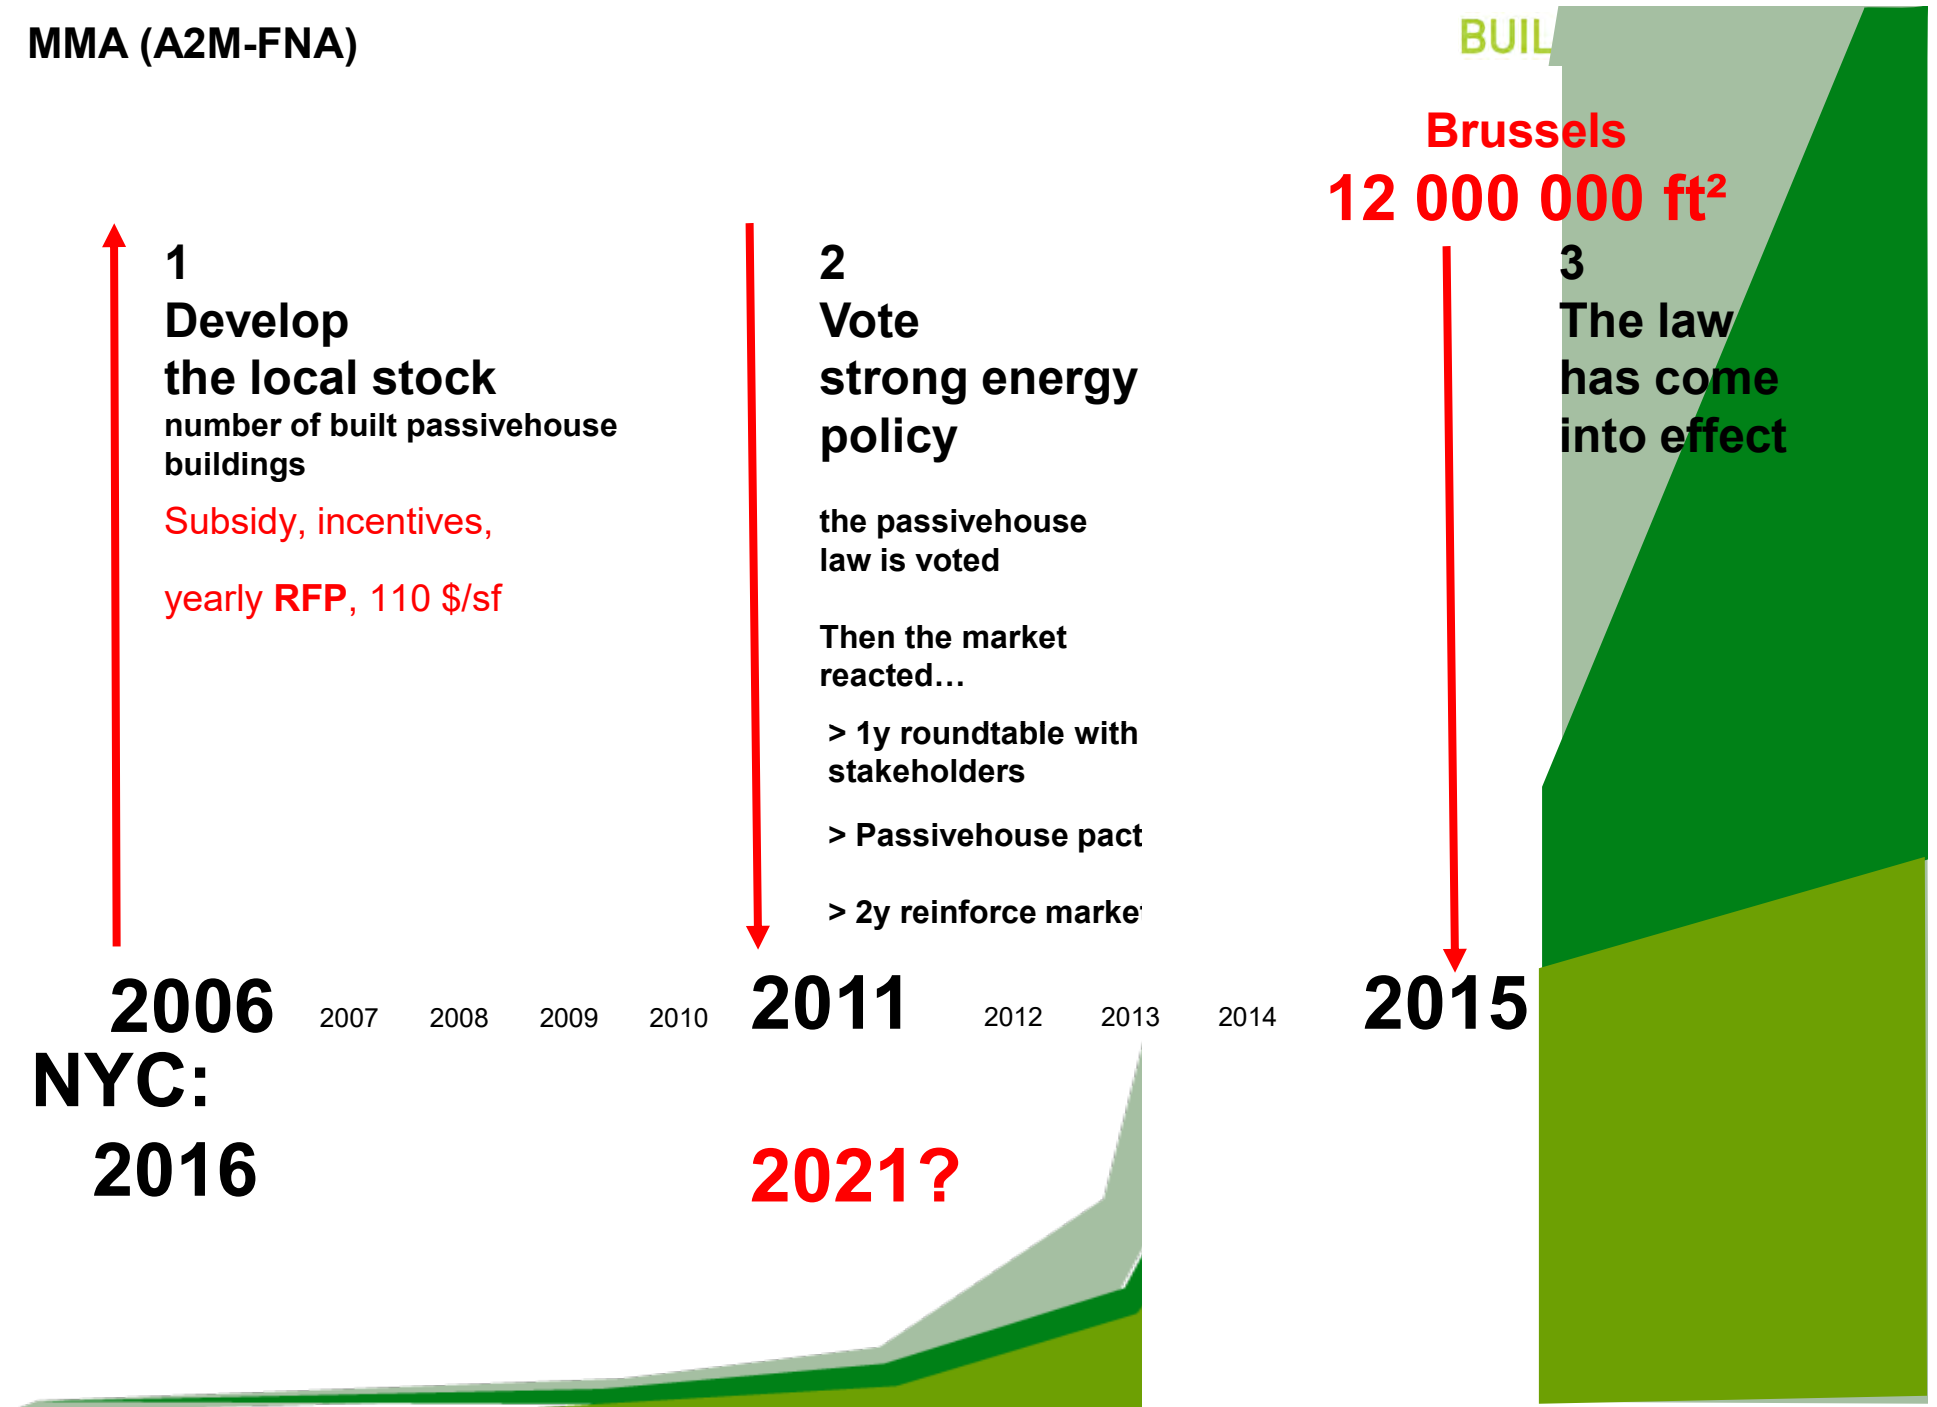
MMA (A2M-FNA)

BUIL

Brussels
12 000 000 ft²

1
Develop
the local stock
number of built passivehouse buildings
Subsidy, incentives,

yearly RFP, 110 $/sf

2
Vote
strong energy policy

the passivehouse law is voted

Then the market reacted…

> 1y roundtable with stakeholders

> Passivehouse pact

> 2y reinforce marke

3
The law
has come
into effect

2006 2007 2008 2009 2010 2011 2012 2013 2014 2015

NYC:
2016

2021?